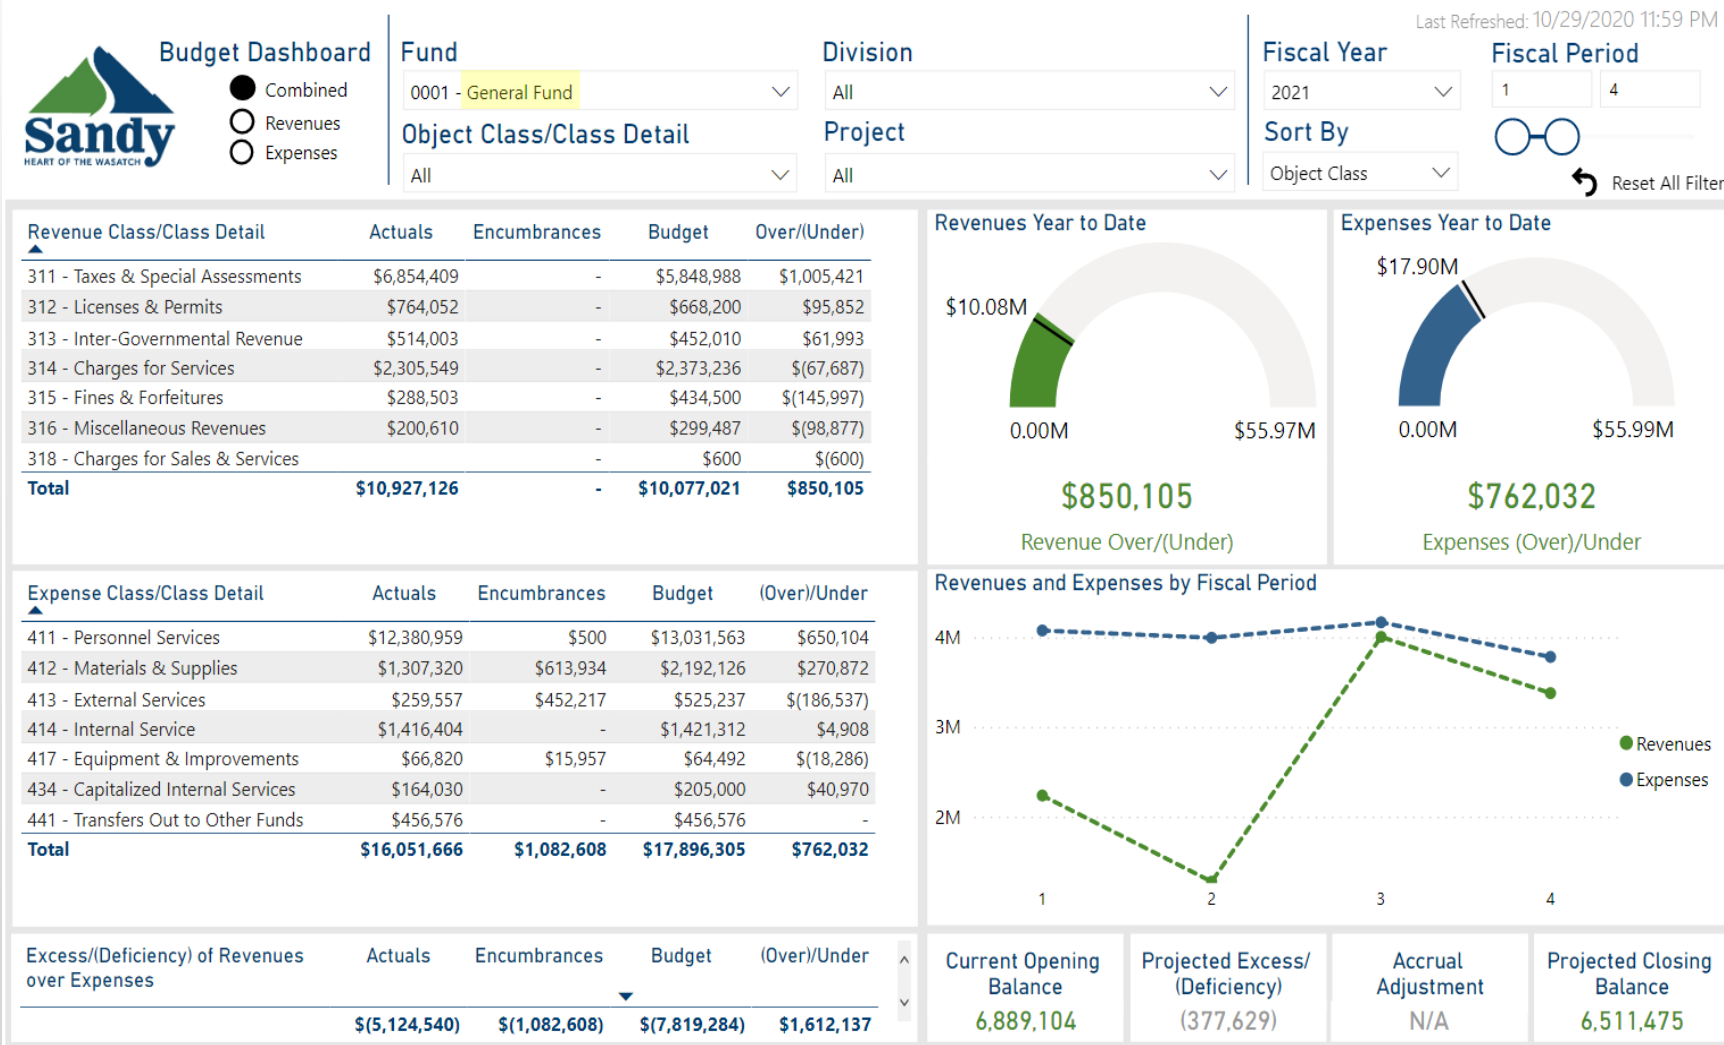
Sandy
HEART OF THE WASATCH

Budget Dashboard
Combined
Revenues
Expenses

Fund
0001 - General Fund

Division
All

Object Class/Class Detail
All

Project
All

Last Refreshed: 10/29/2020 11:59 PM

Fiscal Year
2021

Fiscal Period
1
4

Sort By
Object Class

Reset All Filter

| Revenue Class/Class Detail | Actuals | Encumbrances | Budget | Over/(Under) |
|---|---|---|---|---|
| 311 - Taxes & Special Assessments | \$6,854,409 | - | \$5,848,988 | \$1,005,421 |
| 312 - Licenses & Permits | \$764,052 | - | \$668,200 | \$95,852 |
| 313 - Inter-Governmental Revenue | \$514,003 | - | \$452,010 | \$61,993 |
| 314 - Charges for Services | \$2,305,549 | - | \$2,373,236 | \$(67,687) |
| 315 - Fines & Forfeitures | \$288,503 | - | \$434,500 | \$(145,997) |
| 316 - Miscellaneous Revenues | \$200,610 | - | \$299,487 | \$(98,877) |
| 318 - Charges for Sales & Services | | - | \$600 | \$(600) |
| Total | \$10,927,126 | - | \$10,077,021 | \$850,105 |

Revenues Year to Date
\$10.08M
0.00M
\$55.97M
\$850,105
Revenue Over/(Under)

Expenses Year to Date
\$17.90M
0.00M
\$55.99M
\$762,032
Expenses (Over)/Under

| Expense Class/Class Detail | Actuals | Encumbrances | Budget | (Over)/Under |
|---|---|---|---|---|
| 411 - Personnel Services | \$12,380,959 | \$500 | \$13,031,563 | \$650,104 |
| 412 - Materials & Supplies | \$1,307,320 | \$613,934 | \$2,192,126 | \$270,872 |
| 413 - External Services | \$259,557 | \$452,217 | \$525,237 | \$(186,537) |
| 414 - Internal Service | \$1,416,404 | - | \$1,421,312 | \$4,908 |
| 417 - Equipment & Improvements | \$66,820 | \$15,957 | \$64,492 | \$(18,286) |
| 434 - Capitalized Internal Services | \$164,030 | - | \$205,000 | \$40,970 |
| 441 - Transfers Out to Other Funds | \$456,576 | - | \$456,576 | - |
| Total | \$16,051,666 | \$1,082,608 | \$17,896,305 | \$762,032 |

Revenues and Expenses by Fiscal Period
4M
3M
2M
1
2
3
4
Revenues
Expenses

| Excess/(Deficiency) of Revenues over Expenses | Actuals | Encumbrances | Budget | (Over)/Under |
|---|---|---|---|---|
| | \$(5,124,540) | \$(1,082,608) | \$(7,819,284) | \$1,612,137 |

Current Opening Balance
6,889,104

Projected Excess/ (Deficiency)
(377,629)

Accrual Adjustment
N/A

Projected Closing Balance
6,511,475